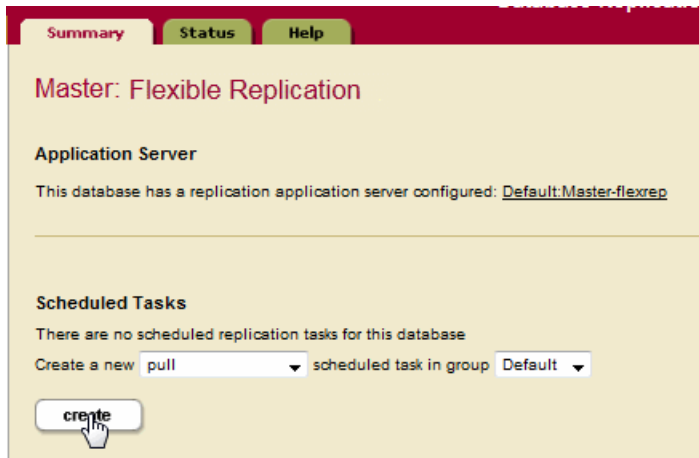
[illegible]

Summary Status Help

Master: Flexible Replication

Application Server

This database has a replication application server configured: Default:Master-flexrep

Scheduled Tasks

There are no scheduled replication tasks for this database

Create a new pull scheduled task in group Default

create